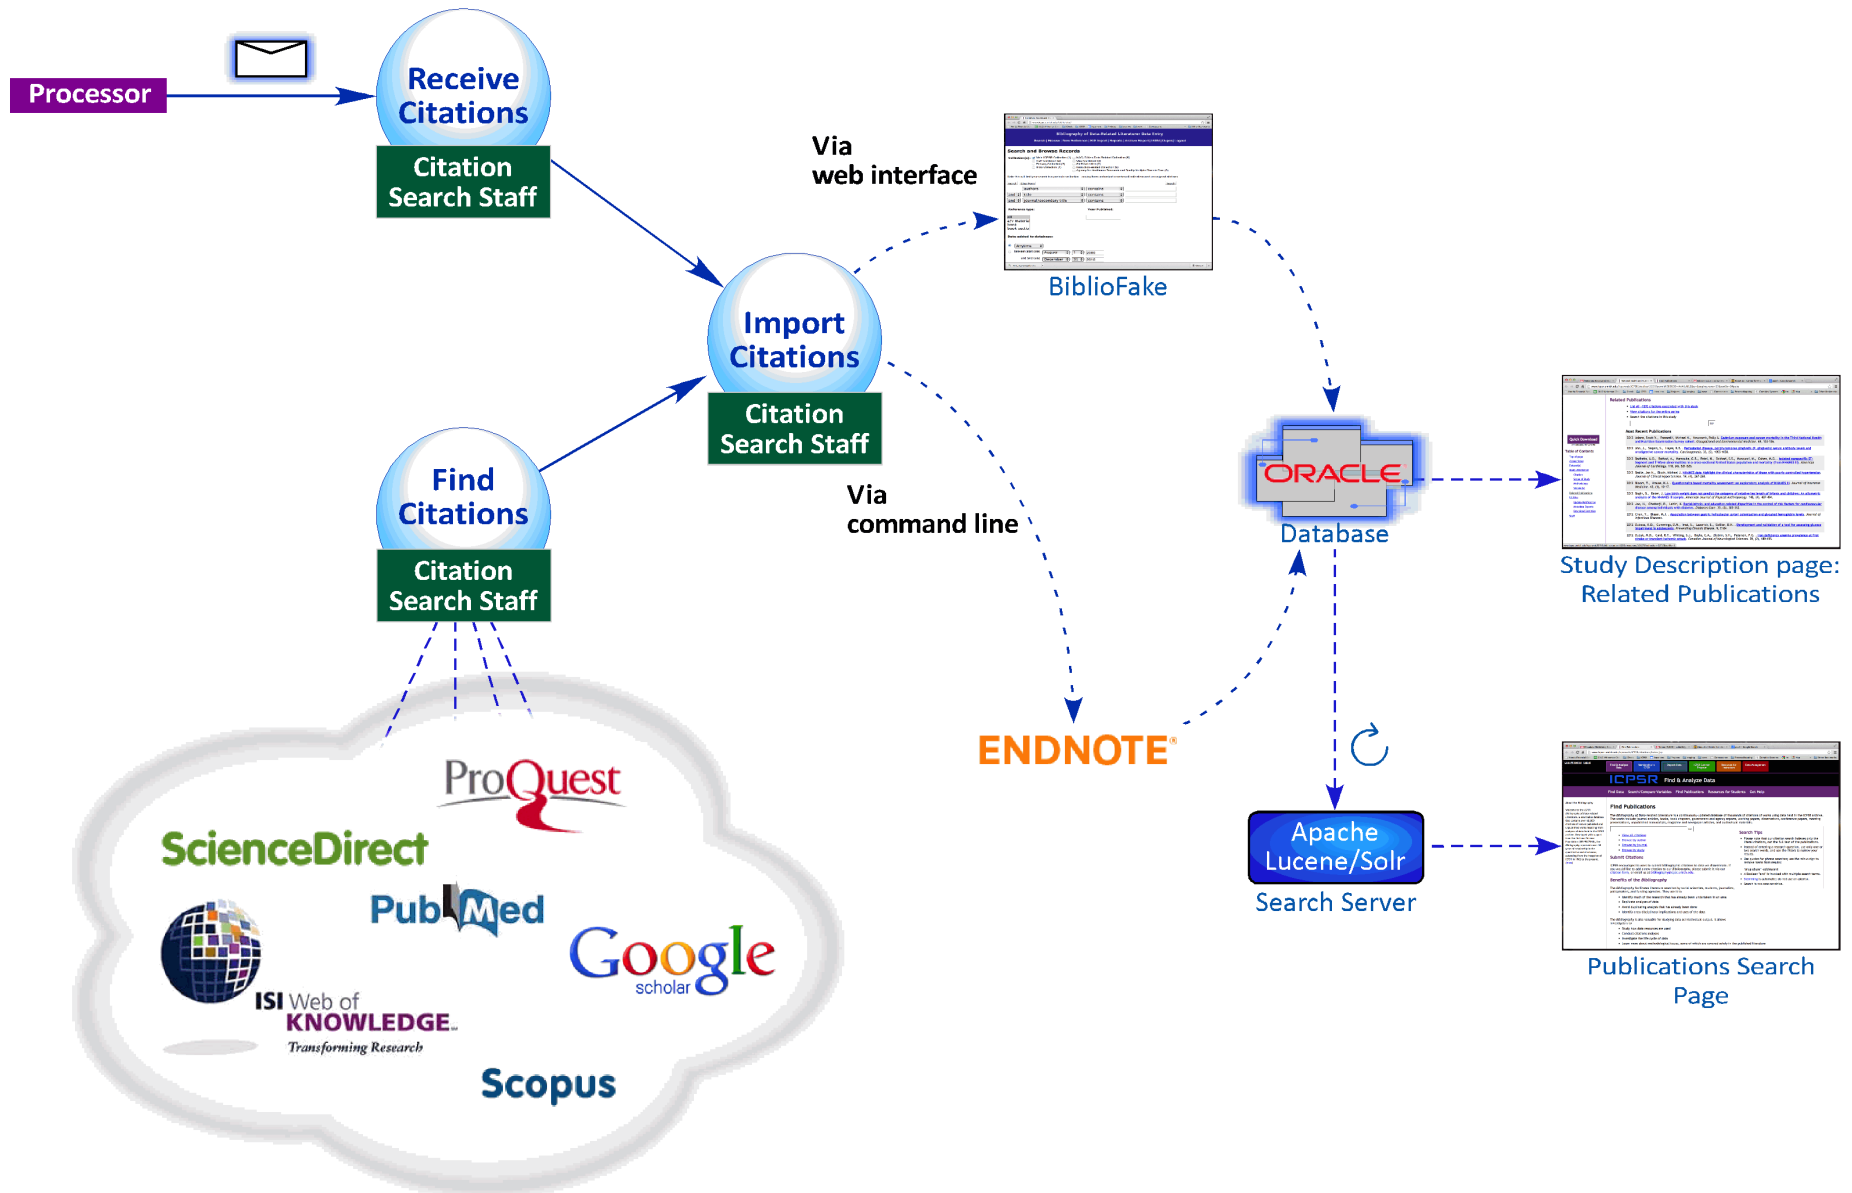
Processor

Receive Citations

Citation Search Staff

Via web interface

BiblioFake

Import Citations

Citation Search Staff

Find Citations

Citation Search Staff

Via command line

ORACLE

Database

Study Description page: Related Publications

ENDNOTE

Apache Lucene/Solr

Search Server

Publications Search Page

ProQuest

ScienceDirect

PubMed

Google scholar

ISI Web of KNOWLEDGE

Transforming Research

Scopus